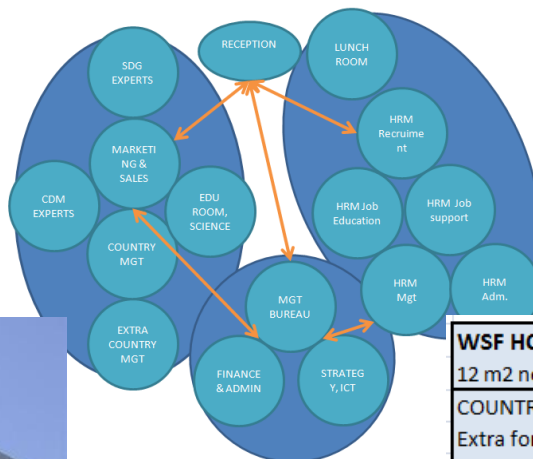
RECEPTION

SDG EXPERTS

MARKETING & SALES

CDM EXPERTS

EDU ROOM, SCIENCE

COUNTRY MGT

EXTRA COUNTRY MGT

LUNCH ROOM

HRM Recruiment

HRM Job Education

HRM Job support

HRM Mgt

HRM Adm.

MGT BUREAU

FINANCE & ADMIN

STRATEGY, ICT

WSF HO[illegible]
12 m2 n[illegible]
COUNTR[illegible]
Extra fo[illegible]